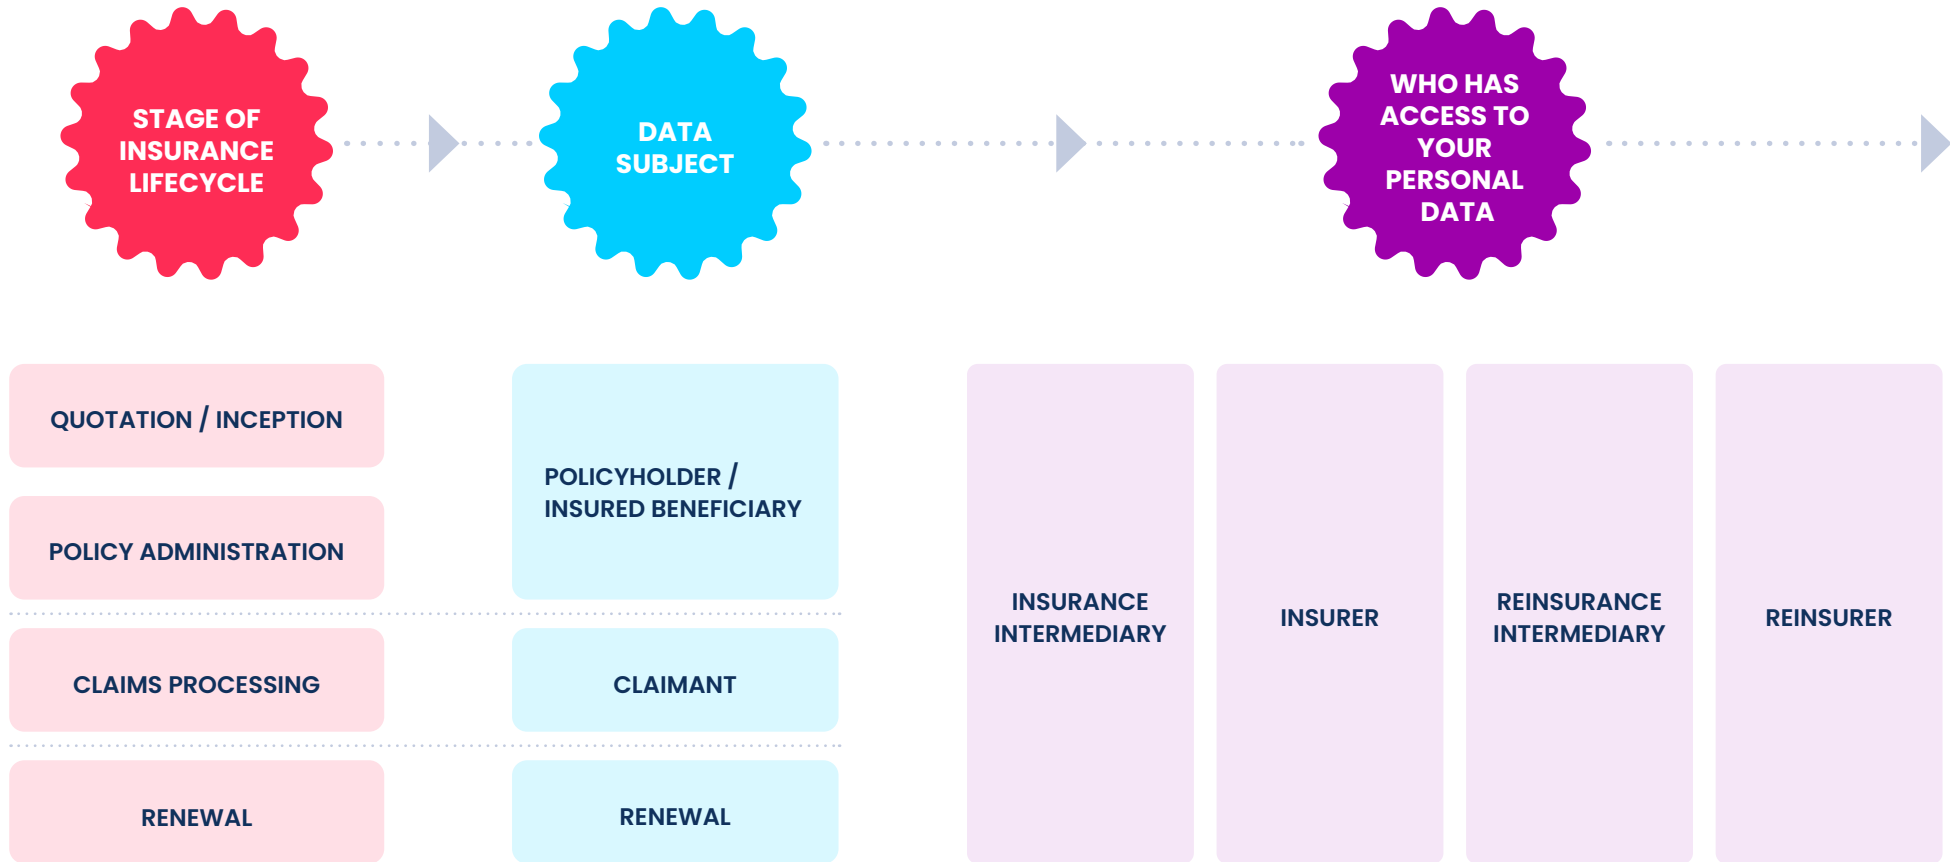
STAGE OF INSURANCE LIFECYCLE

DATA SUBJECT

WHO HAS ACCESS TO YOUR PERSONAL DATA

QUOTATION / INCEPTION

POLICY ADMINISTRATION

POLICYHOLDER / INSURED BENEFICIARY

CLAIMS PROCESSING

CLAIMANT

RENEWAL

RENEWAL

INSURANCE INTERMEDIARY

INSURER

REINSURANCE INTERMEDIARY

REINSURER